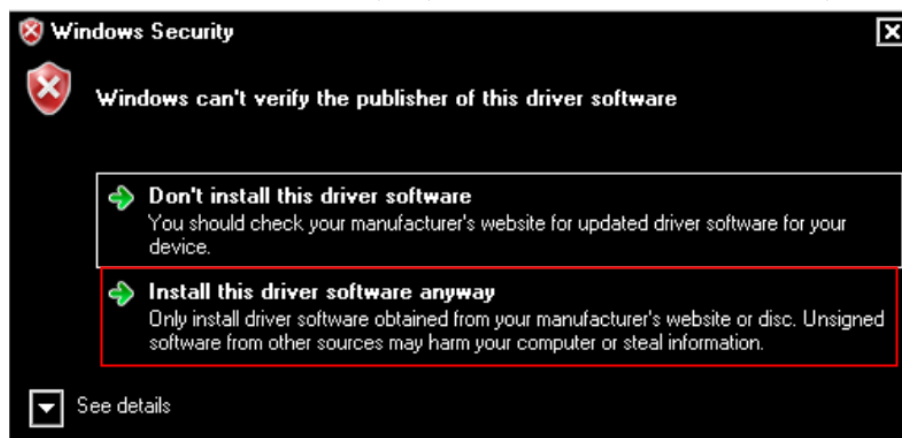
Windows Security

Windows can't verify the publisher of this driver software

Don't install this driver software
You should check your manufacturer's website for updated driver software for your device.

Install this driver software anyway
Only install driver software obtained from your manufacturer's website or disc. Unsigned software from other sources may harm your computer or steal information.

See details